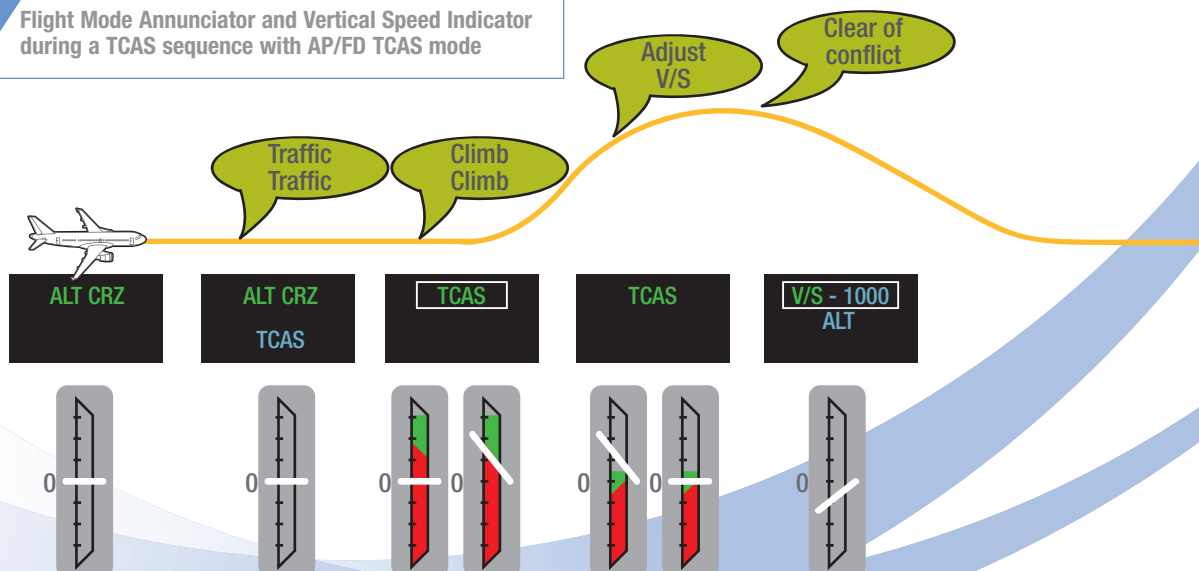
Flight Mode Annunciator and Vertical Speed Indicator during a TCAS sequence with AP/FD TCAS mode

Traffic Traffic

Climb Climb

Adjust V/S

Clear of conflict

ALT CRZ

ALT CRZ
TCAS

TCAS

TCAS

V/S - 1000
ALT

0

0

0

0

0

0

0